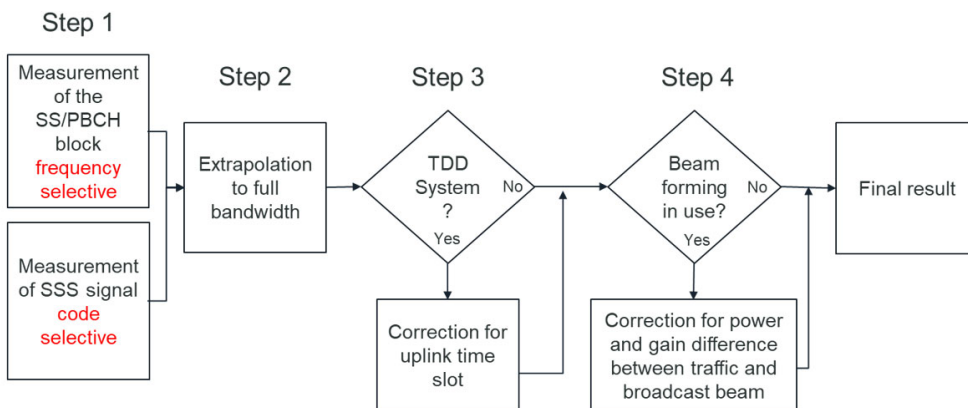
Step 1

Measurement of the SS/PBCH block frequency selective

Measurement of SSS signal code selective

Step 2

Extrapolation to full bandwidth

Step 3

TDD System ?

No

Yes

Correction for uplink time slot

Step 4

Beam forming in use?

No

Yes

Correction for power and gain difference between traffic and broadcast beam

Final result